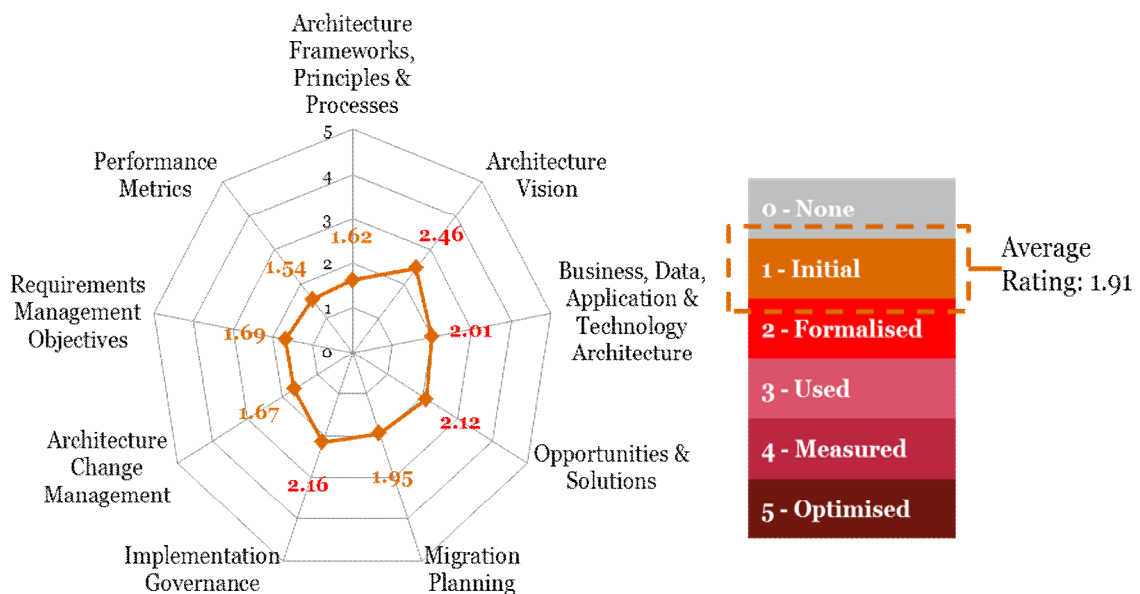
Architecture Frameworks, Principles & Processes

5
4
3
2
1
0

Architecture Vision

Business, Data, Application & Technology Architecture

Opportunities & Solutions

Migration Planning

Implementation Governance

Architecture Change Management

Requirements Management Objectives

Performance Metrics

1.62
2.46
2.01
2.12
1.95
2.16
1.67
1.69
1.54

0 - None
1 - Initial
2 - Formalised
3 - Used
4 - Measured
5 - Optimised

Average Rating: 1.91